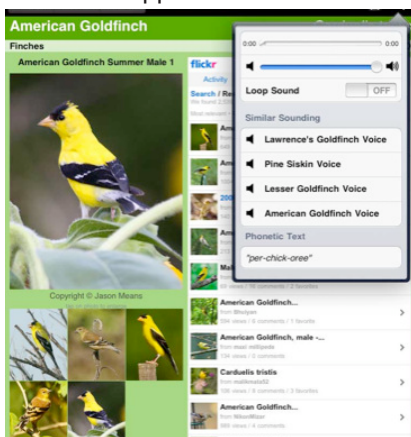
American Goldfinch

Finches

American Goldfinch Summer Male 1

Copyright © Jason Means

flickr

Activity

Search / Re

We found 3,58

0:00

0:00

Loop Sound

OFF

Similar Sounding

Lawrence's Goldfinch Voice

Pine Siskin Voice

Lesser Goldfinch Voice

American Goldfinch Voice

Phonetic Text

"per-chick-oree"

Ma

65 views / 15 comments / 3 favorites

American Goldfinch...

from Bholyan

336 views / 6 comments / 1 favorite

American Goldfinch, male -...

from mac millipede

134 views / 0 comments

Carduelis tristis

from mallenata52

236 views / 0 comments

American Goldfinch...

from MikesMyer

89 views / 4 comments